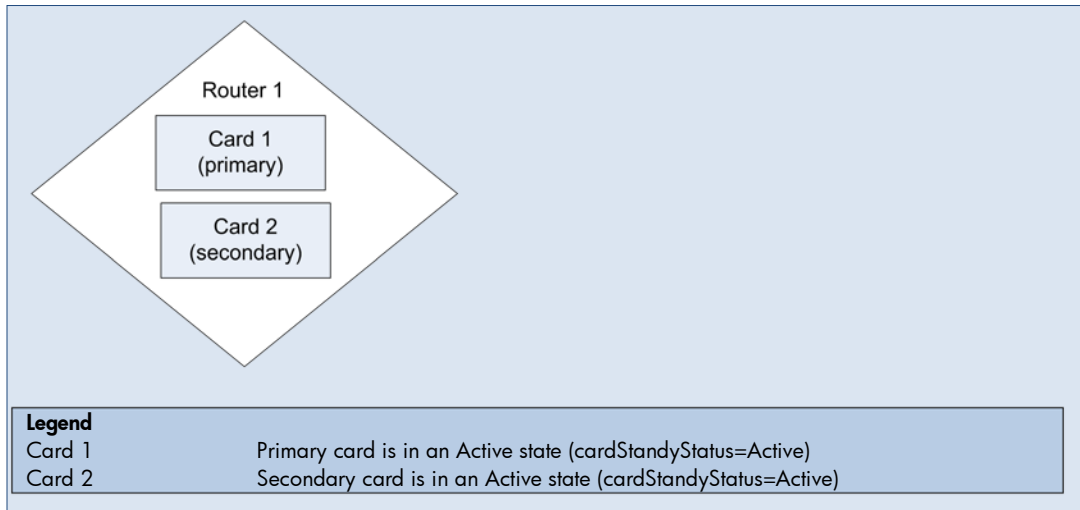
Router 1

Card 1
(primary)

Card 2
(secondary)

Legend

| | |
|---|---|
| Card 1 | Primary card is in an Active state (cardStandyStatus=Active) |
| Card 2 | Secondary card is in an Active state (cardStandyStatus=Active) |